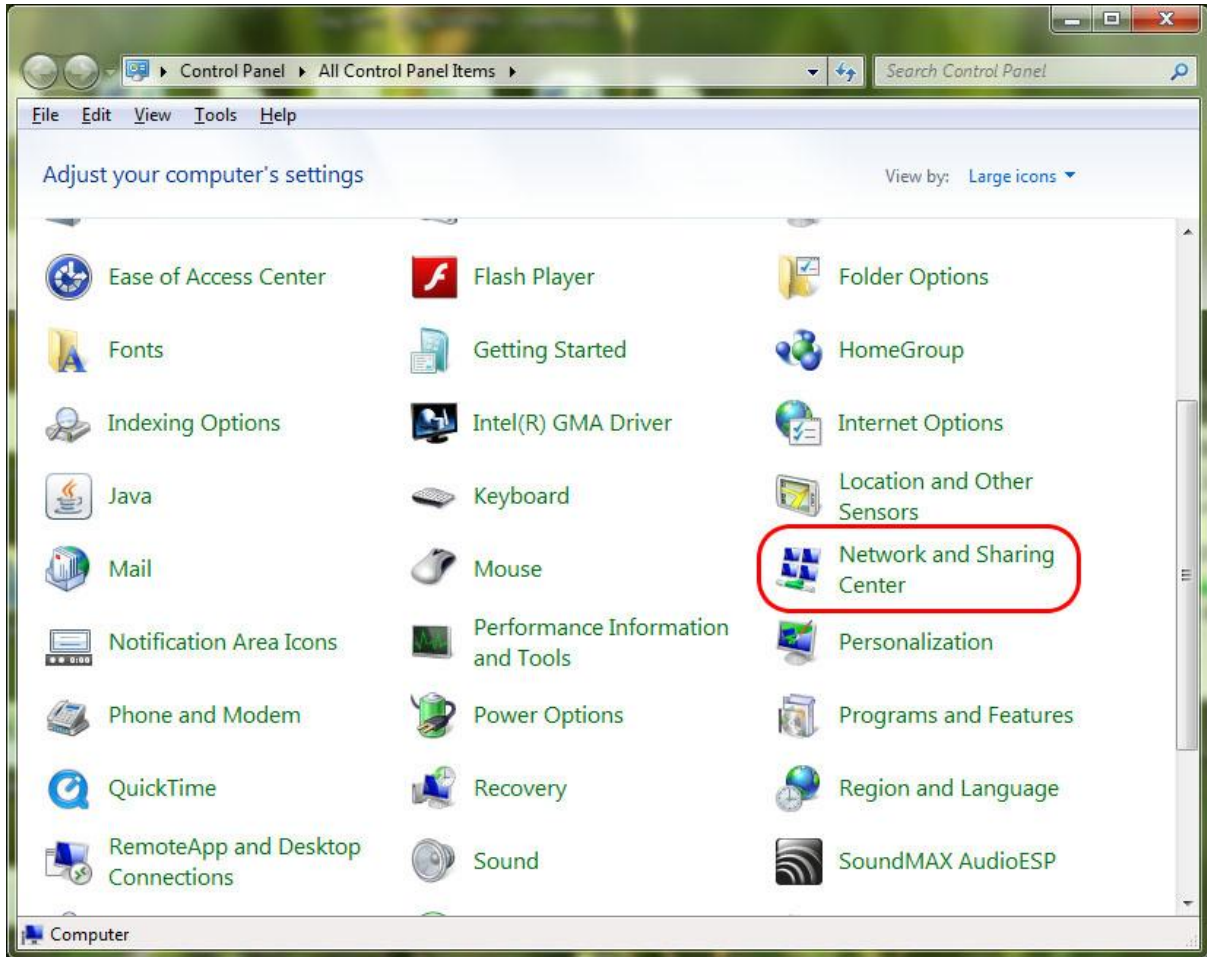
Control Panel ▸ All Control Panel Items ▸

Search Control Panel

File Edit View Tools Help

Adjust your computer's settings

View by: Large icons

Ease of Access Center

Flash Player

Folder Options

Fonts

Getting Started

HomeGroup

Indexing Options

Intel(R) GMA Driver

Internet Options

Java

Keyboard

Location and Other Sensors

Mail

Mouse

Network and Sharing Center

Notification Area Icons

Performance Information and Tools

Personalization

Phone and Modem

Power Options

Programs and Features

QuickTime

Recovery

Region and Language

RemoteApp and Desktop Connections

Sound

SoundMAX AudioESP

Computer